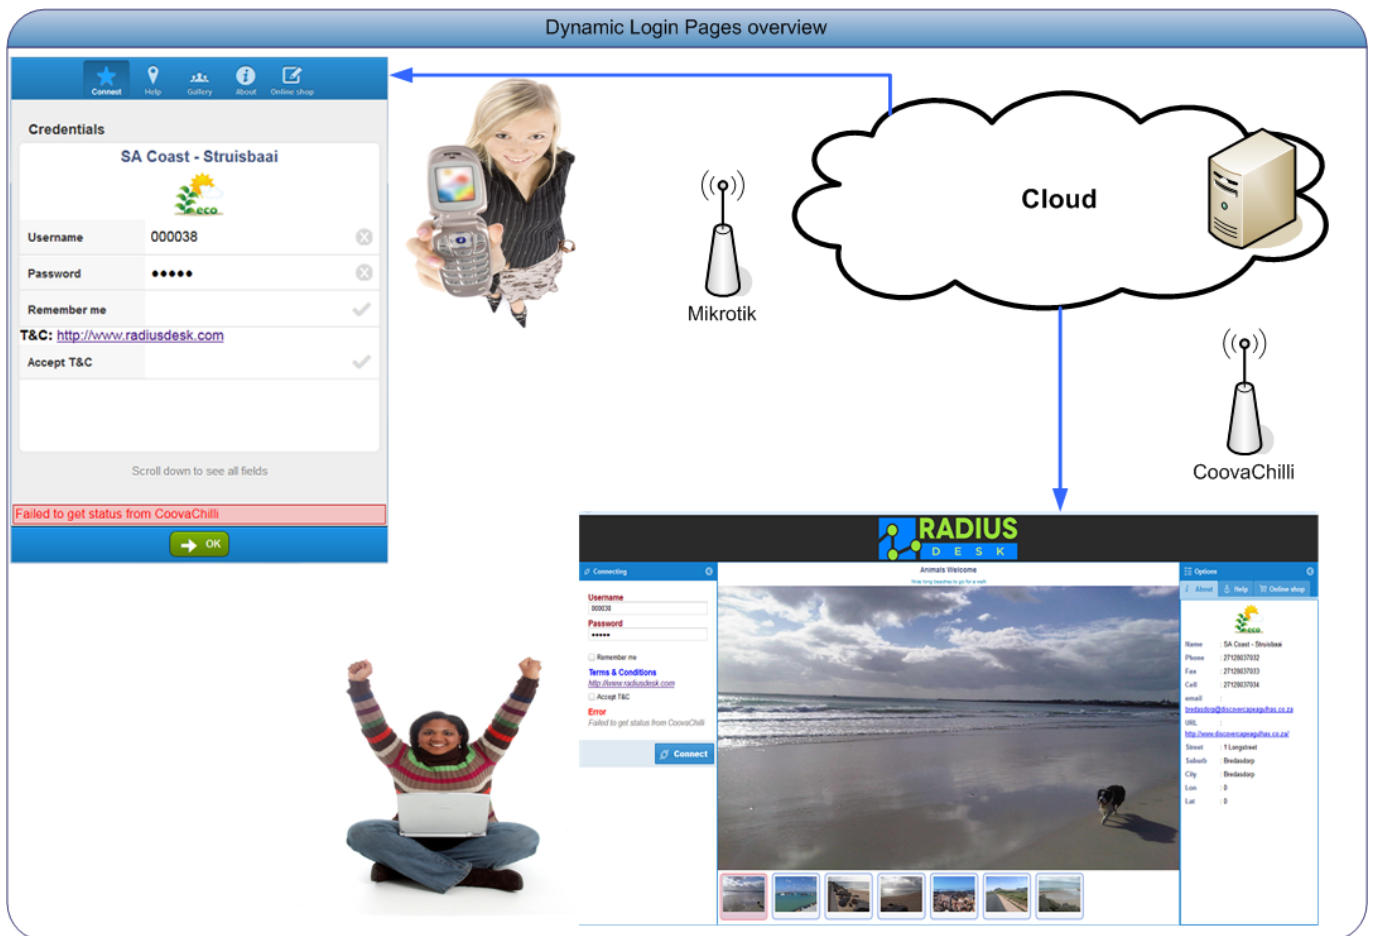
Dynamic Login Pages overview

Connect Help Gallery About Online shop

Credentials

SA Coast - Struisbaai

eco

Username 000038

Password •••••

Remember me

T&C: http://www.radiusdesk.com

Accept T&C

Scroll down to see all fields

Failed to get status from CoovaChilli

OK

Mikrotik

Cloud

CoovaChilli

RADIUS
D E S K

Connecting

Username
000038
Password
•••••
Remember me
Terms & Conditions
http://www.radiusdesk.com
Accept T&C
Error
Failed to get status from CoovaChilli

Connect

Animals Welcome
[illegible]

Options

About Help Online shop

Name : SA Coast - Struisbaai
Phone : 27128037032
Fax : 27128037033
Cell : 27128037034
email :
bredasdorp@discovercapeagulhas.co.za
URL :
http://www.discovercapeagulhas.co.za/
Street : 1 Longstreet
Suburb : Bredasdorp
City : Bredasdorp
Lon : 0
Lat : 0